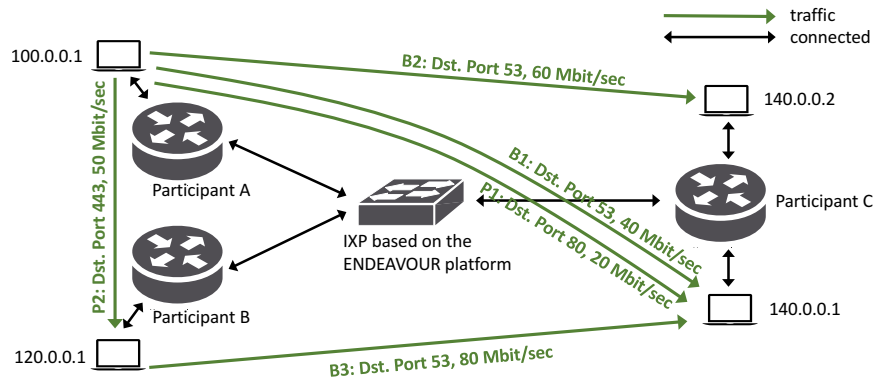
traffic
connected

100.0.0.1

B2: Dst. Port 53, 60 Mbit/sec

140.0.0.2

P2: Dst. Port 443, 50 Mbit/sec

Participant A

B1: Dst. Port 53, 40 Mbit/sec

P1: Dst. Port 80, 20 Mbit/sec

Participant C

IXP based on the ENDEAVOUR platform

Participant B

140.0.0.1

120.0.0.1

B3: Dst. Port 53, 80 Mbit/sec